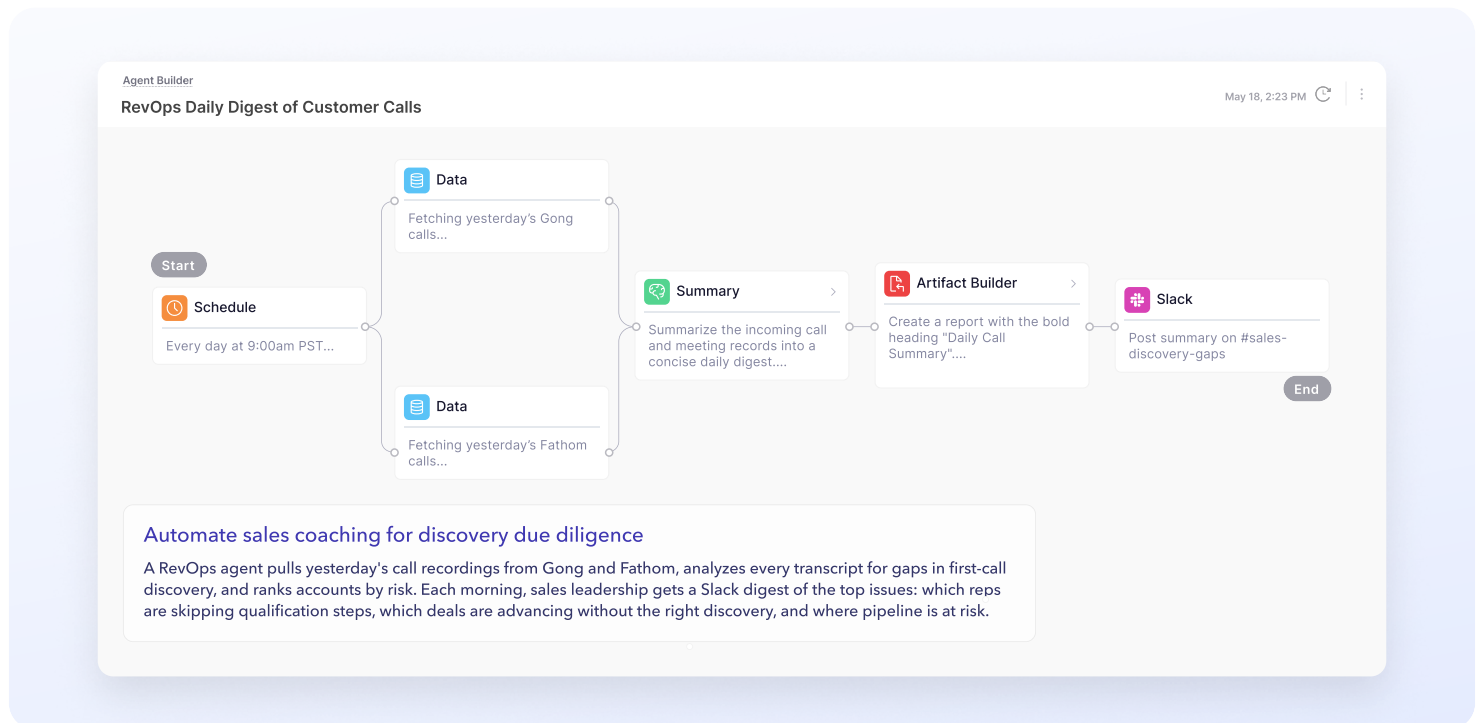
Agent Builder

RevOps Daily Digest of Customer Calls

May 18, 2:23 PM

Start

Schedule

Every day at 9:00am PST...

Data

Fetching yesterday's Gong calls...

Data

Fetching yesterday's Fathom calls...

Summary

Summarize the incoming call and meeting records into a concise daily digest....

Artifact Builder

Create a report with the bold heading "Daily Call Summary"....

Slack

Post summary on #sales-discovery-gaps

End

Automate sales coaching for discovery due diligence

A RevOps agent pulls yesterday's call recordings from Gong and Fathom, analyzes every transcript for gaps in first-call discovery, and ranks accounts by risk. Each morning, sales leadership gets a Slack digest of the top issues: which reps are skipping qualification steps, which deals are advancing without the right discovery, and where pipeline is at risk.